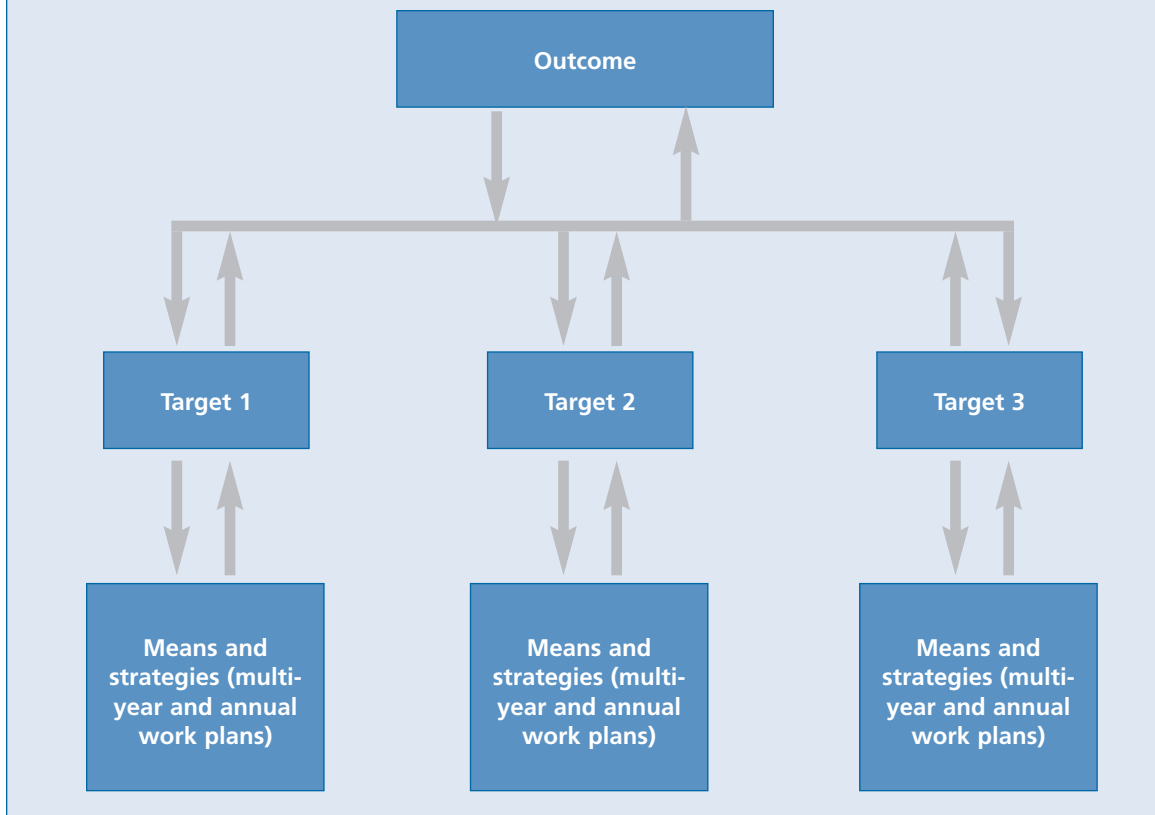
Outcome

Target 1

Target 2

Target 3

Means and strategies (multi-year and annual work plans)

Means and strategies (multi-year and annual work plans)

Means and strategies (multi-year and annual work plans)